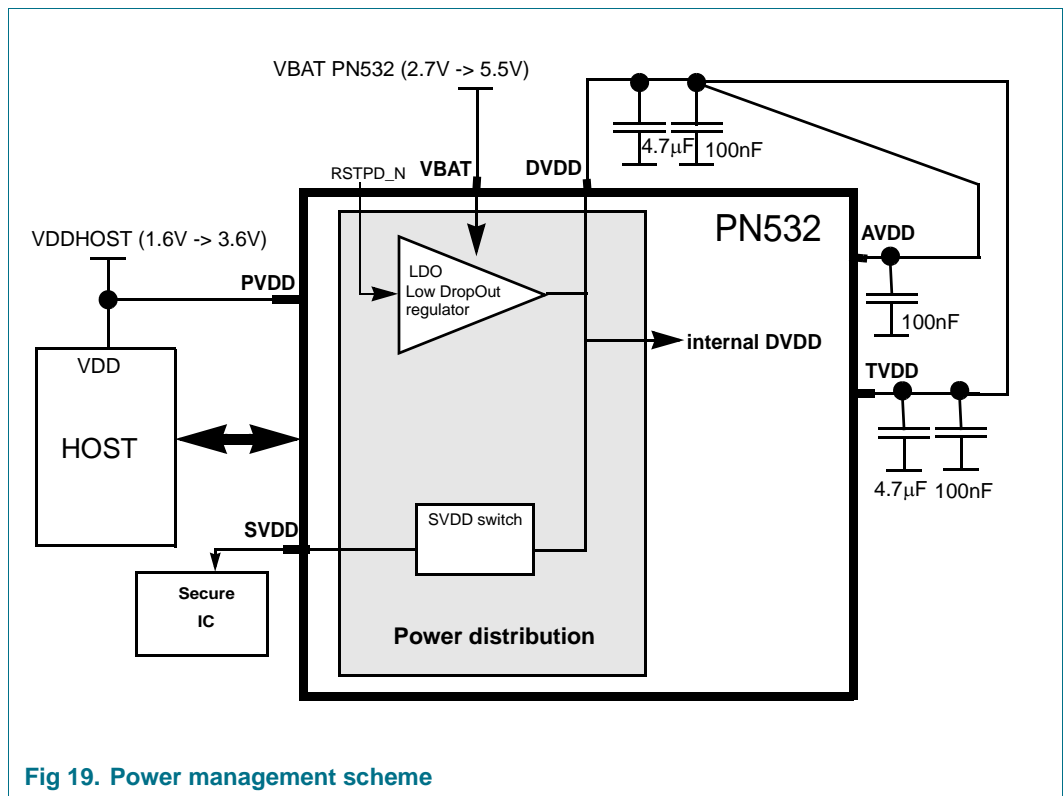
VBAT PN532 (2.7V -> 5.5V)

4.7μF 100nF

RSTPD_N VBAT DVDD

PN532

AVDD

VDDHOST (1.6V -> 3.6V)

PVDD

LDO
Low DropOut
regulator

100nF

internal DVDD

VDD

TVDD

HOST

4.7μF 100nF

SVDD switch

SVDD

Secure
IC

Power distribution

Fig 19. Power management scheme